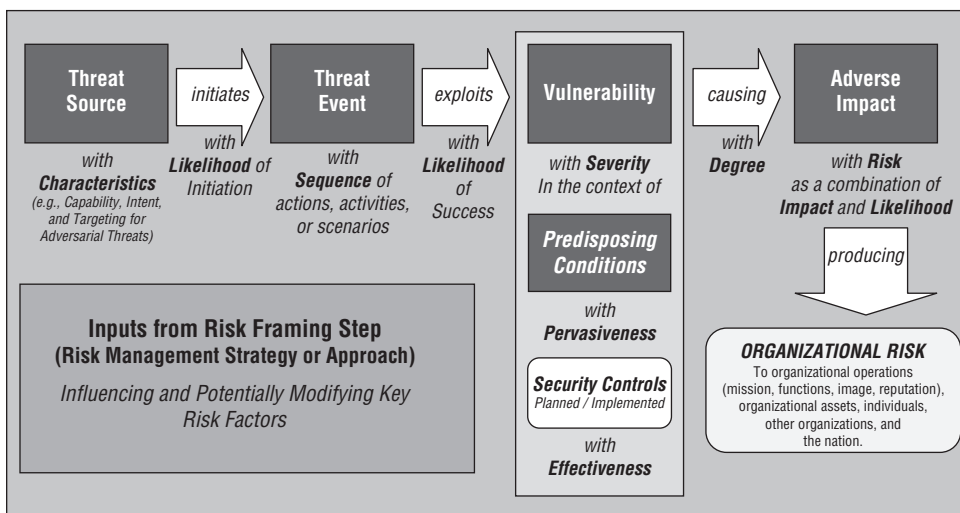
Threat Source

initiates

Threat Event

exploits

Vulnerability

causing

Adverse Impact

with Characteristics (e.g., Capability, Intent, and Targeting for Adversarial Threats)

with Likelihood of Initiation

with Sequence of actions, activities, or scenarios

with Likelihood of Success

with Severity In the context of

with Degree

with Risk as a combination of Impact and Likelihood

Predisposing Conditions

with Pervasiveness

Security Controls
Planned / Implemented

with Effectiveness

producing

Inputs from Risk Framing Step (Risk Management Strategy or Approach)

Influencing and Potentially Modifying Key Risk Factors

ORGANIZATIONAL RISK
To organizational operations (mission, functions, image, reputation), organizational assets, individuals, other organizations, and the nation.